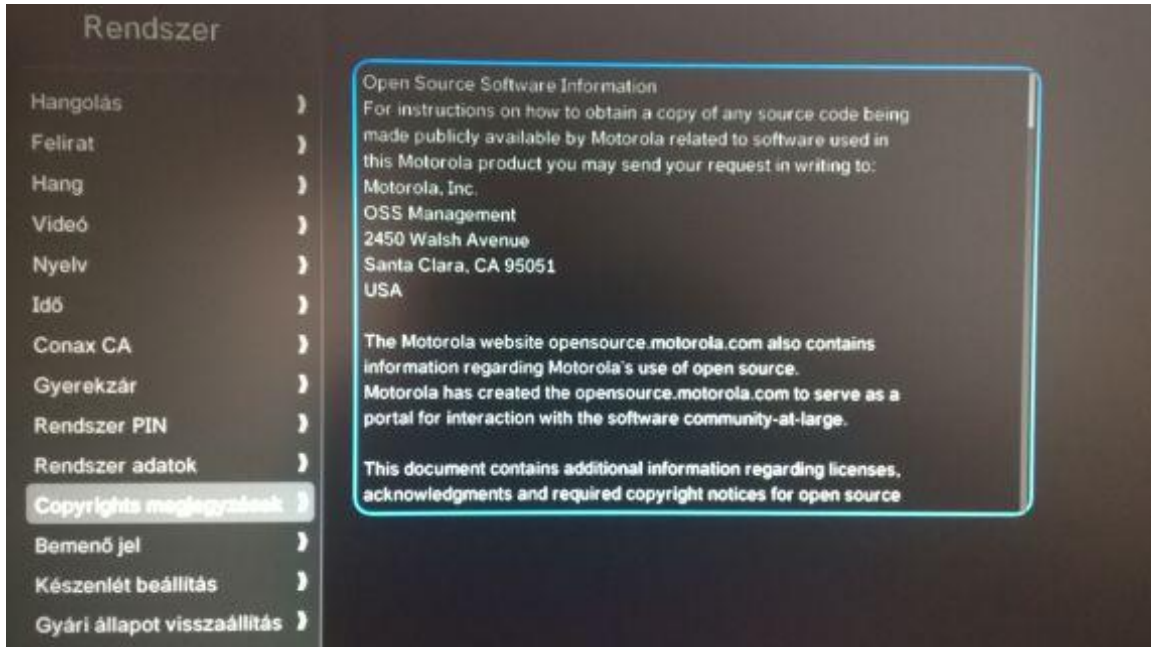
Rendszer

Hangolás
Felirat
Hang
Videó
Nyelv
Idő
Conax CA
Gyerekzár
Rendszer PIN
Rendszer adatok
Copyrights megjegyzések
Bemenő jel
Készenlét beállítás
Gyári állapot visszaállítás

Open Source Software Information
For instructions on how to obtain a copy of any source code being made publicly available by Motorola related to software used in this Motorola product you may send your request in writing to:
Motorola, Inc.
OSS Management
2450 Walsh Avenue
Santa Clara, CA 95051
USA

The Motorola website opensource.motorola.com also contains information regarding Motorola's use of open source.
Motorola has created the opensource.motorola.com to serve as a portal for interaction with the software community-at-large.

This document contains additional information regarding licenses, acknowledgments and required copyright notices for open source